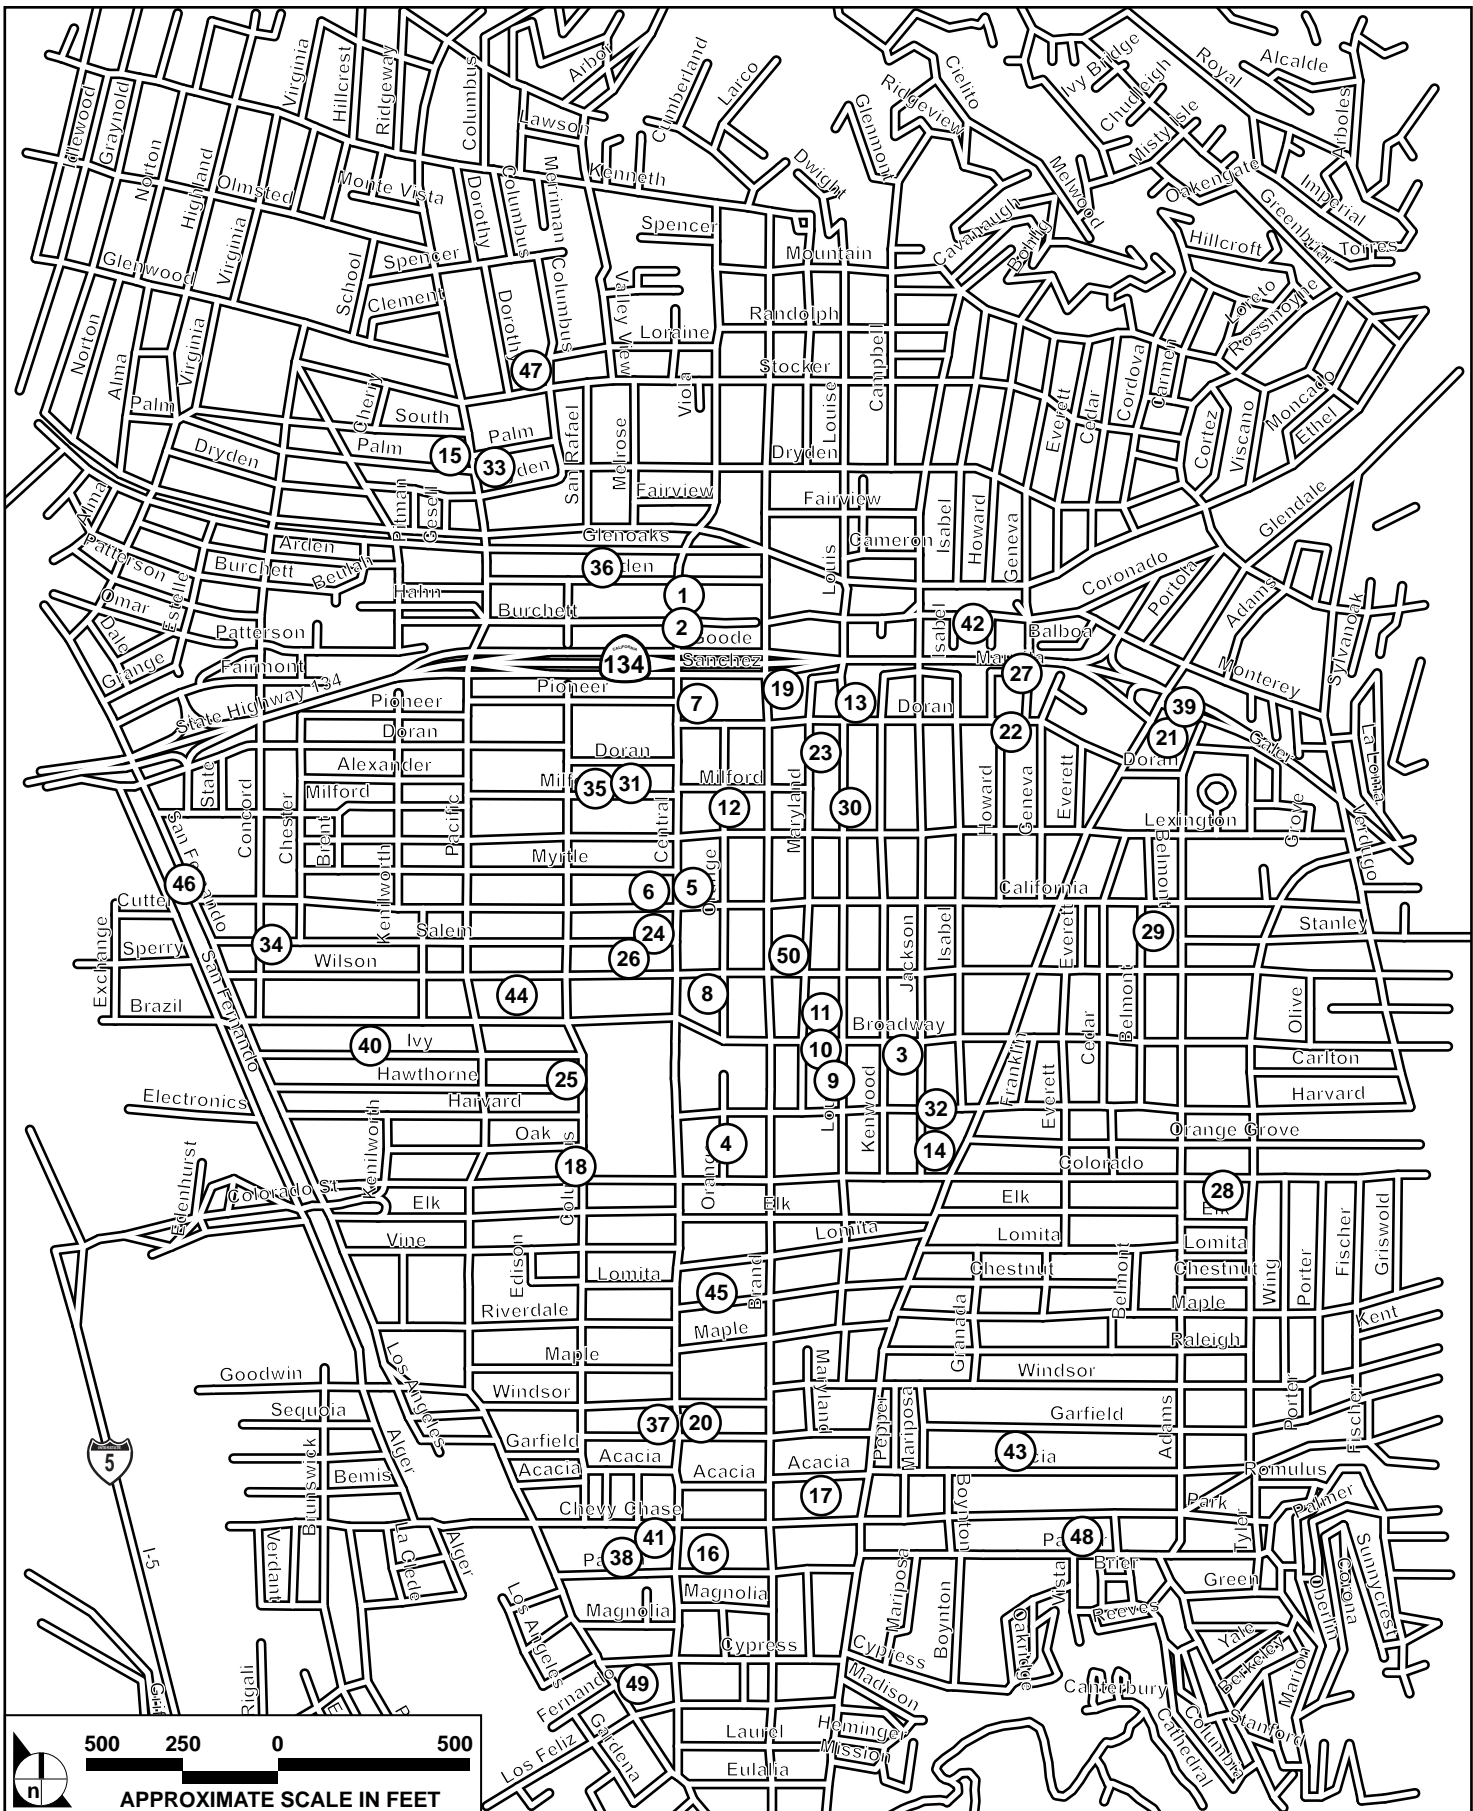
Idlewood
Graynold
Norton
Highland
Virginia
Hillcrest
Ridgeway
Columbus
Arbor
Cumberland
Larco
Ridgeview
Cielito
Ivy Bridge
Chudleigh
Royal
Alcalde
Arboles
Lawson
Kenneth
Olmsted
Monte Vista
Dorothy
Columbus
Merriman
Columbus
Dwight
Glenmont
Melwood
Misty Isle
Oakengate
Imperial
Greenbriar
Spencer
Mountain
Cavanaugh
Bonita
Hillcroft
Torres
Glenwood
Virginia
School
Spencer
Clement
Dorothy
Valley View
Randolph
Loreto
Rossmoyne
Norton
Alma
Palm
Virginia
Cherry
Loraine
Viola
Stocker
Campbell
Louise
Carmen
Cordova
Cedar
Everett
Moncado
Ethel
Cortez
Viscano
South
Palm
Palm
Dryden
Dryden
San Rafael
Melrose
Dryden
Alma
Pitman
Gesell
Fairview
Fairview
Isabel
Howard
Geneva
Glendale
Arden
Glenoaks
Cameron
Patterson
Burchett
Beulah
Estelle
Hahn
Burchett
Louis
Coronado
Portola
Adams
Sylvanoak
Omar
Dale
Patterson
Goode
Isabel
Balboa
Grange
Fairmont
Sanchez
Pioneer
Magnolia
Monterey
State Highway 134
Pioneer
Doran
Doran
La Loma
Gardena
Doran
Doran
Alexander
Milford
Milford
Lexington
Verdugo
State
Concord
Chester
Brent
Kenilworth
Pacific
Central
Orange
Maryland
Howard
Geneva
Everett
Belmont
Grove
San Fernando
Myrtle
California
Cutter
Exchange
Sperry
Salem
Wilson
Stanley
Brazil
Jackson
Isabel
Everett
Belmont
Olive
Broadway
Ivy
Franklin
Cedar
Everett
Carlton
Hawthorne
Electronics
Harvard
Harvard
Oak
Columbus
Kenwood
Louise
Orange Grove
Edenhurst
Colorado St
Elk
Orange
Elk
Elk
Colorado
Elk
Vine
Lomita
Lomita
Lomita
Fischer
Griswold
Edison
Lomita
Brand
Chestnut
Chestnut
Belmont
Wing
Porter
Riverdale
Maple
Maple
Kent
Granada
Raleigh
Maple
Maryland
Windsor
Goodwin
Los Angeles
Windsor
Pepper
Mariposa
Porter
Fischer
Sequoia
Garfield
Garfield
Adams
Alger
Brunswick
Acacia
Acacia
Acacia
Acacia
Boynton
Romulus
Bemis
Acacia
Chevy Chase
Park
Palmer
Verdant
La Clede
Alger
Park
Park
Tyler
Brier
Vista
Sunnycrest
Corona
Oberlin
Green
Magnolia
Reeves
Los Angeles
Magnolia
Mariposa
Boynton
Oakridge
Yale
Cypress
Cypress
Berkeley
Marion
Rigali
Fernando
Madison
Canterbury
Stanford
Laurel
Heminger
Mission
Cathedral
Columbus
Los Feliz
Gardena
Eulalia
I-5
5
134
1 2 3 4 5 6 7 8 9 10 11 12 13 14 15 16 17 18 19 20 21 22 23 24 25 26 27 28 29 30 31 32 33 34 35 36 37 38 39 40 41 42 43 44 45 46 47 48 49 50
500 250 0 500
APPROXIMATE SCALE IN FEET
n